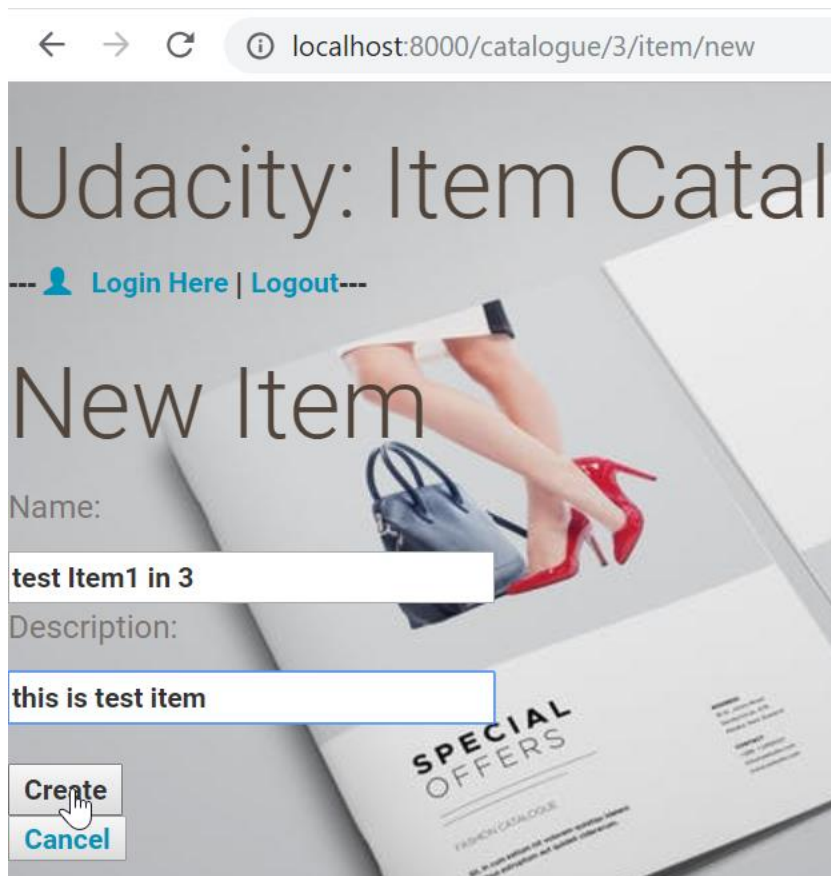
localhost:8000/catalogue/3/item/new

Udacity: Item Catal

--- Login Here | Logout---

New Item

Name:

test Item1 in 3

Description:

this is test item

SPECIAL
OFFERS

FASHION CATALOGUE

Create

Cancel